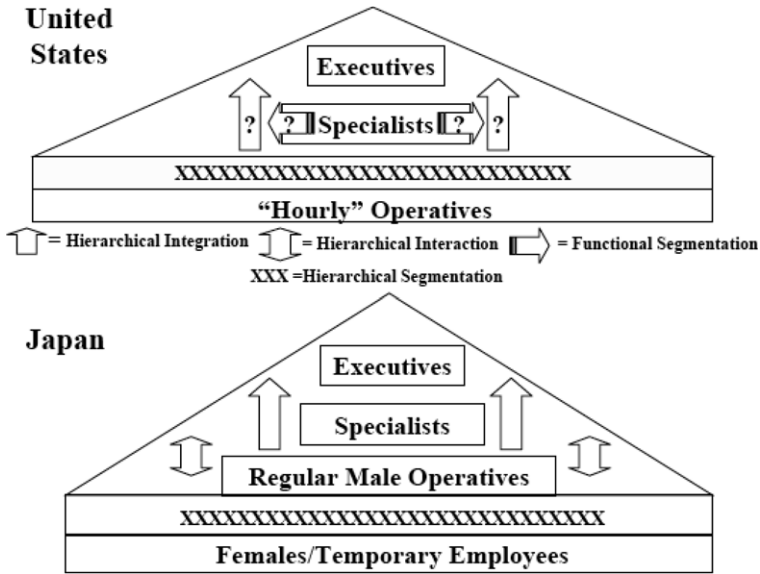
United States

Executives

? ? Specialists ? ?

XXXXXXXXXXXXXXXXXXXXXXXXXXXXXXXXXX

"Hourly" Operatives

= Hierarchical Integration = Hierarchical Interaction = Functional Segmentation

XXX =Hierarchical Segmentation

Japan

Executives

Specialists

Regular Male Operatives

XXXXXXXXXXXXXXXXXXXXXXXXXXXXXXXXXXXX

Females/Temporary Employees